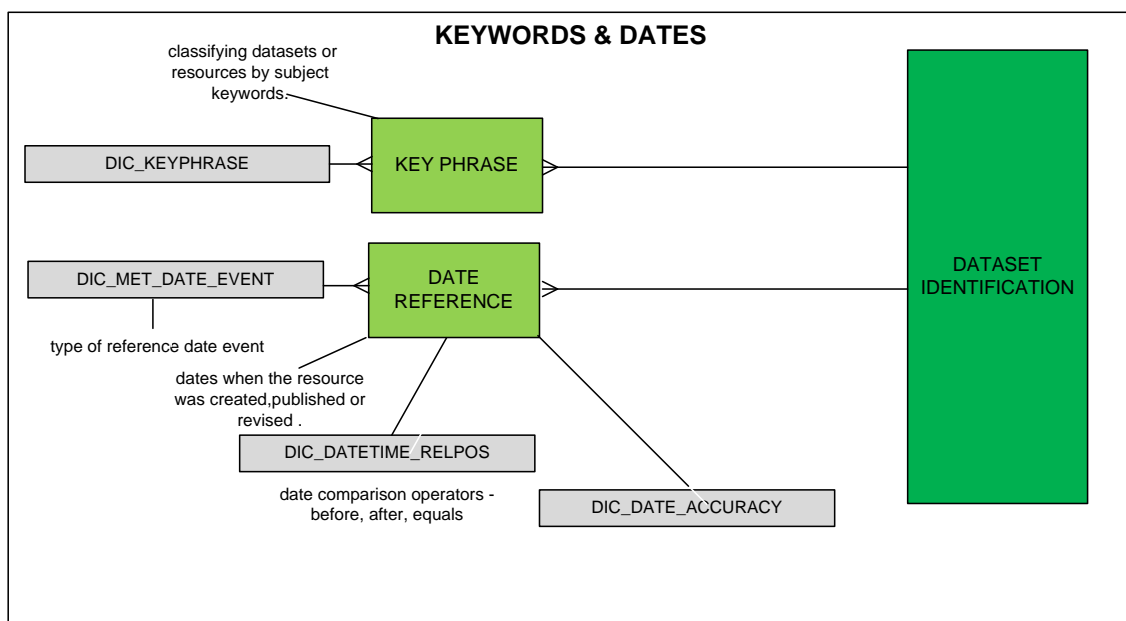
KEYWORDS & DATES

classifying datasets or resources by subject keywords.

DIC_KEYPHRASE

KEY PHRASE

DATASET IDENTIFICATION

DIC_MET_DATE_EVENT

DATE REFERENCE

type of reference date event

dates when the resource was created,published or revised .

DIC_DATETIME_RELPOS

date comparison operators - before, after, equals

DIC_DATE_ACCURACY